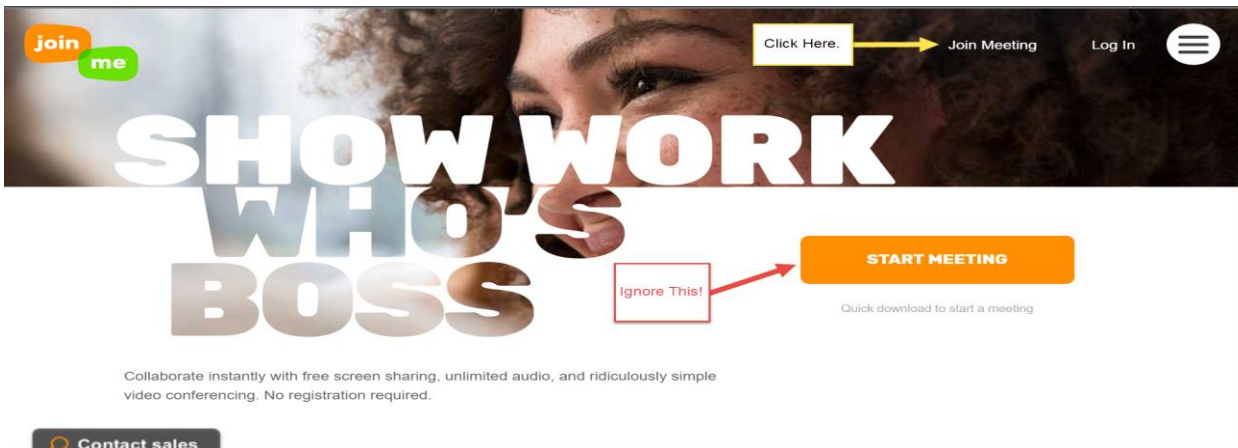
join me

Click Here.

Join Meeting

Log In

SHOW WORK WHO'S BOSS

Ignore This!

START MEETING

Quick download to start a meeting

Collaborate instantly with free screen sharing, unlimited audio, and ridiculously simple video conferencing. No registration required.

Contact sales